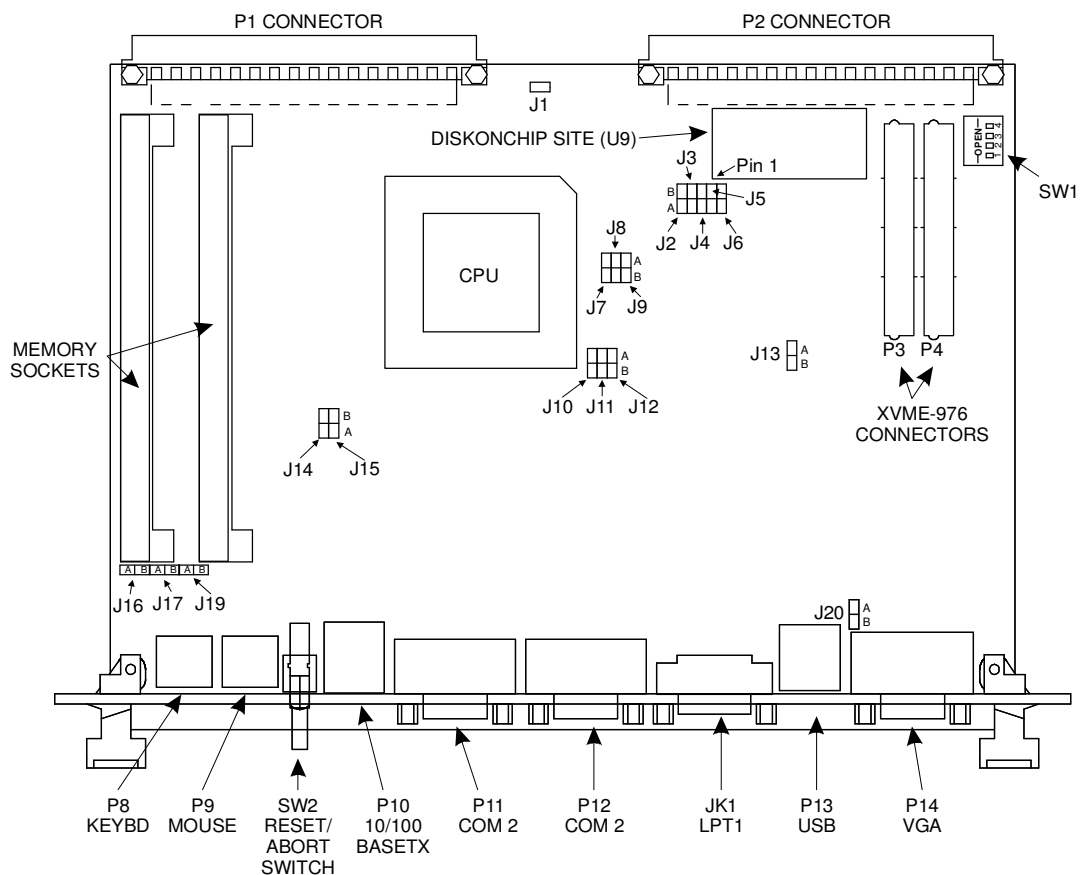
P1 CONNECTOR

P2 CONNECTOR

J1

DISKONCHIP SITE (U9)

OPEN

1 2 3 4

SW1

J3

Pin 1

B

A

J5

J2

J4

J6

CPU

J8

A

B

J7

J9

MEMORY SOCKETS

J13

A

B

P3

P4

A

B

J10

J11

J12

XVME-976 CONNECTORS

B

A

J14

J15

A B A B A B

J16 J17 J19

J20

A

B

P8 KEYBD

P9 MOUSE

SW2 RESET/ ABORT SWITCH

P10 10/100 BASETX

P11 COM 2

P12 COM 2

JK1 LPT1

P13 USB

P14 VGA